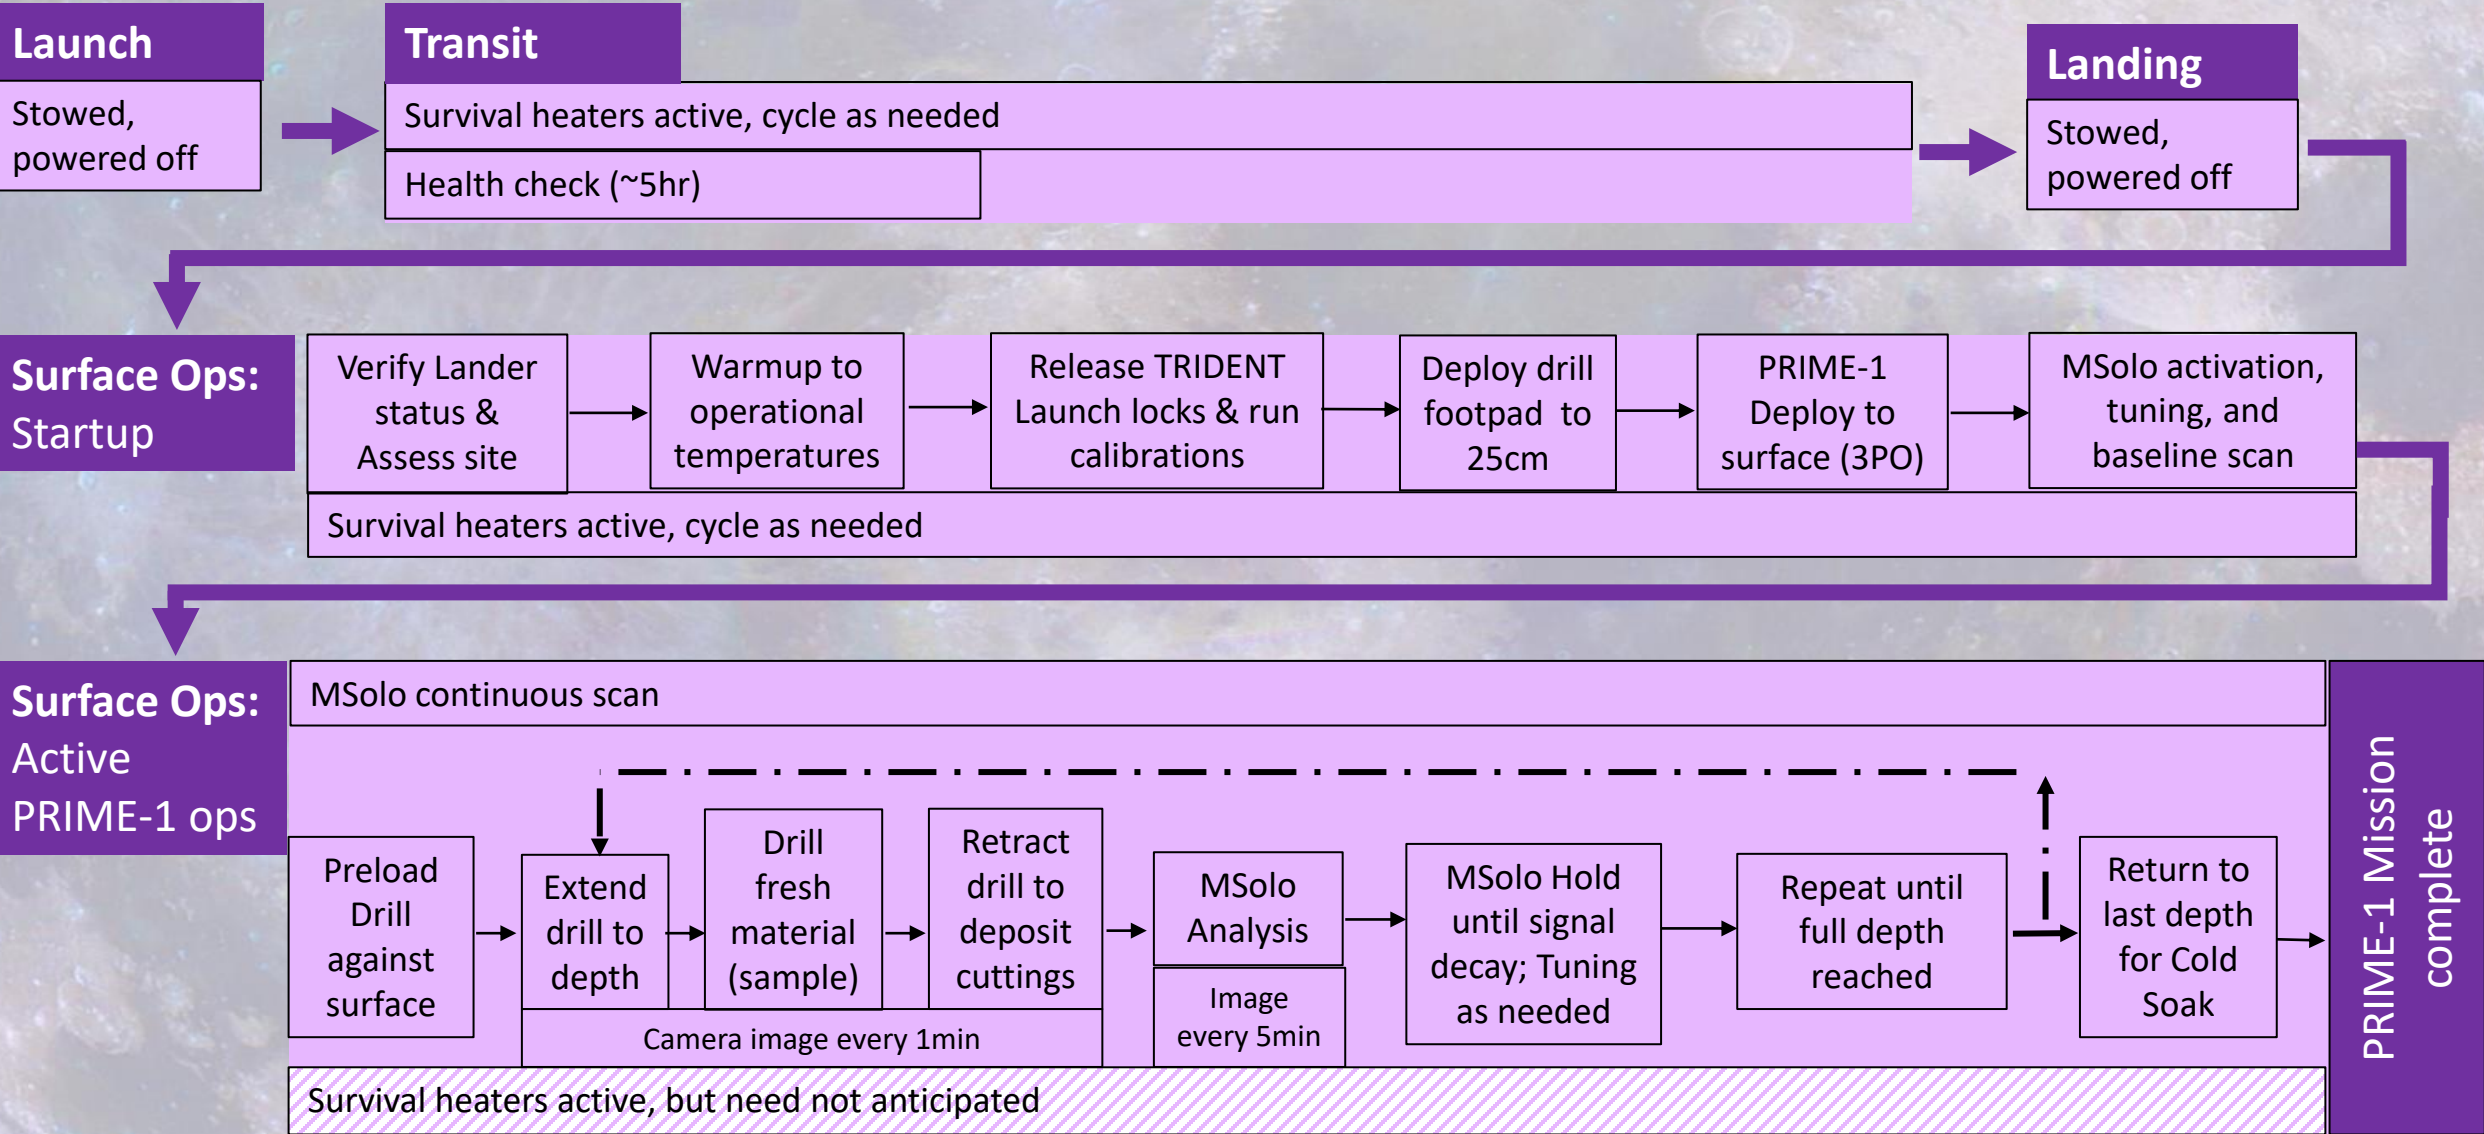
Launch

Stowed, powered off

Transit

Survival heaters active, cycle as needed

Health check (~5hr)

Landing

Stowed, powered off

Surface Ops: Startup

Verify Lander status & Assess site

Warmup to operational temperatures

Release TRIDENT Launch locks & run calibrations

Deploy drill footpad to 25cm

PRIME-1 Deploy to surface (3PO)

MSolo activation, tuning, and baseline scan

Survival heaters active, cycle as needed

Surface Ops: Active PRIME-1 ops

MSolo continuous scan

Preload Drill against surface

Extend drill to depth

Drill fresh material (sample)

Retract drill to deposit cuttings

Camera image every 1min

MSolo Analysis

Image every 5min

MSolo Hold until signal decay; Tuning as needed

Repeat until full depth reached

Return to last depth for Cold Soak

Survival heaters active, but need not anticipated

PRIME-1 Mission complete